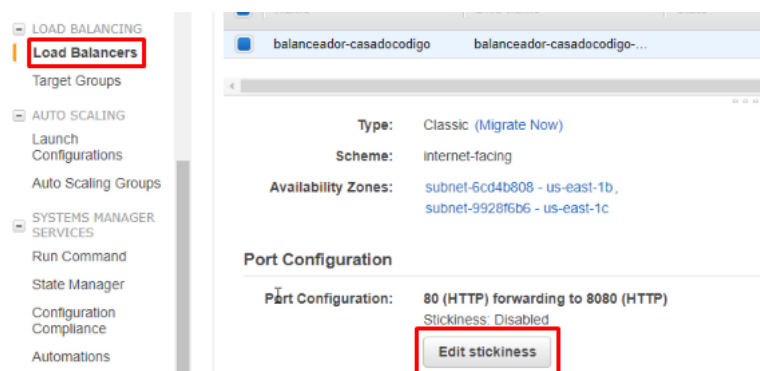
LOAD BALANCING
Load Balancers
Target Groups

AUTO SCALING
Launch Configurations
Auto Scaling Groups

SYSTEMS MANAGER SERVICES
Run Command
State Manager
Configuration Compliance
Automations

| | | |
|---|---|---|
| | balanceador-casadocodigo | balanceador-casadocodigo-... |

Type: Classic (Migrate Now)
Scheme: internet-facing
Availability Zones: subnet-6cd4b808 - us-east-1b, subnet-9928f6b6 - us-east-1c

Port Configuration

Port Configuration: 80 (HTTP) forwarding to 8080 (HTTP)
Stickiness: Disabled
Edit stickiness